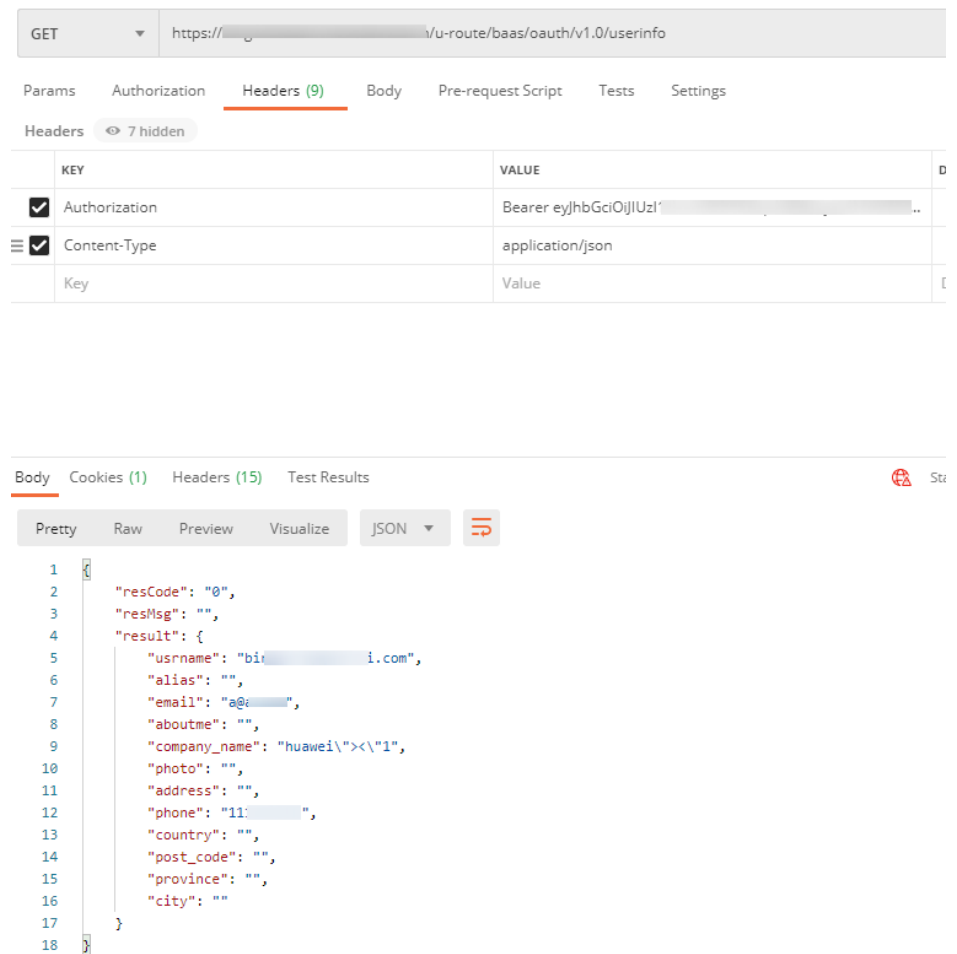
GET https://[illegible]/u-route/baas/oauth/v1.0/userinfo

Params Authorization Headers (9) Body Pre-request Script Tests Settings

Headers 7 hidden

| | KEY | VALUE | D |
|---|---|---|---|
| ☑ | Authorization | Bearer eyJhbGciOiJIUzI1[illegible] .. | |
| ☑ | Content-Type | application/json | |
| | Key | Value | D |

Body Cookies (1) Headers (15) Test Results Sta

Pretty Raw Preview Visualize JSON

1 {
2 "resCode": "0",
3 "resMsg": "",
4 "result": {
5 "usrname": "bi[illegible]i.com",
6 "alias": "",
7 "email": "a@a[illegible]",
8 "aboutme": "",
9 "company_name": "huawei\"><\"1",
10 "photo": "",
11 "address": "",
12 "phone": "11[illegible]",
13 "country": "",
14 "post_code": "",
15 "province": "",
16 "city": ""
17 }
18 }